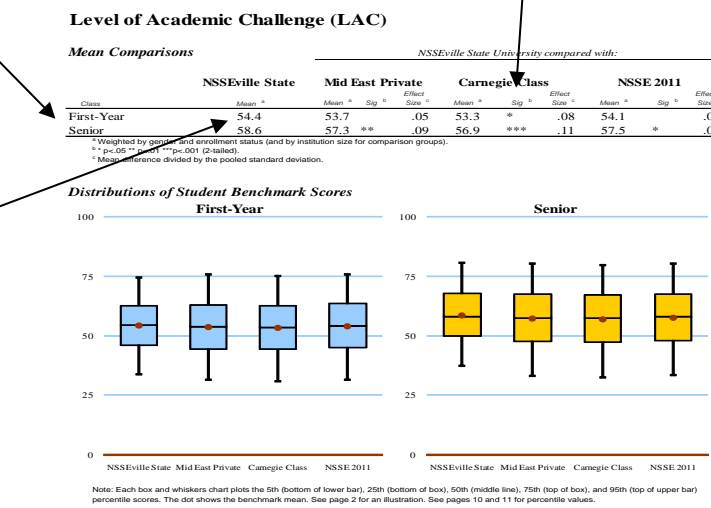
Level of Academic Challenge (LAC)

Mean Comparisons

NSSEville State University compared with:

| Class | NSSEville State Mean ᵃ | Mid East Private Mean ᵃ | Sig ᵇ | Effect Size ᶜ | Carnegie Class Mean ᵃ | Sig ᵇ | Effect Size ᶜ | NSSE 2011 Mean ᵃ | Sig ᵇ | Effect Size |
|---|---|---|---|---|---|---|---|---|---|---|
| First-Year | 54.4 | 53.7 | | .05 | 53.3 | * | .08 | 54.1 | | .0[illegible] |
| Senior | 58.6 | 57.3 | ** | .09 | 56.9 | *** | .11 | 57.5 | * | .0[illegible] |

ᵃ Weighted by gender and enrollment status (and by institution size for comparison groups).
ᵇ * p<.05 ** p<.01 ***p<.001 (2-tailed).
ᶜ Mean difference divided by the pooled standard deviation.

Distributions of Student Benchmark Scores

First-Year

100
75
50
25
0

NSSEville State Mid East Private Carnegie Class NSSE 2011

Senior

100
75
50
25
0

NSSEville State Mid East Private Carnegie Class NSSE 2011

Note: Each box and whiskers chart plots the 5th (bottom of lower bar), 25th (bottom of box), 50th (middle line), 75th (top of box), and 95th (top of upper bar) percentile scores. The dot shows the benchmark mean. See page 2 for an illustration. See pages 10 and 11 for percentile values.